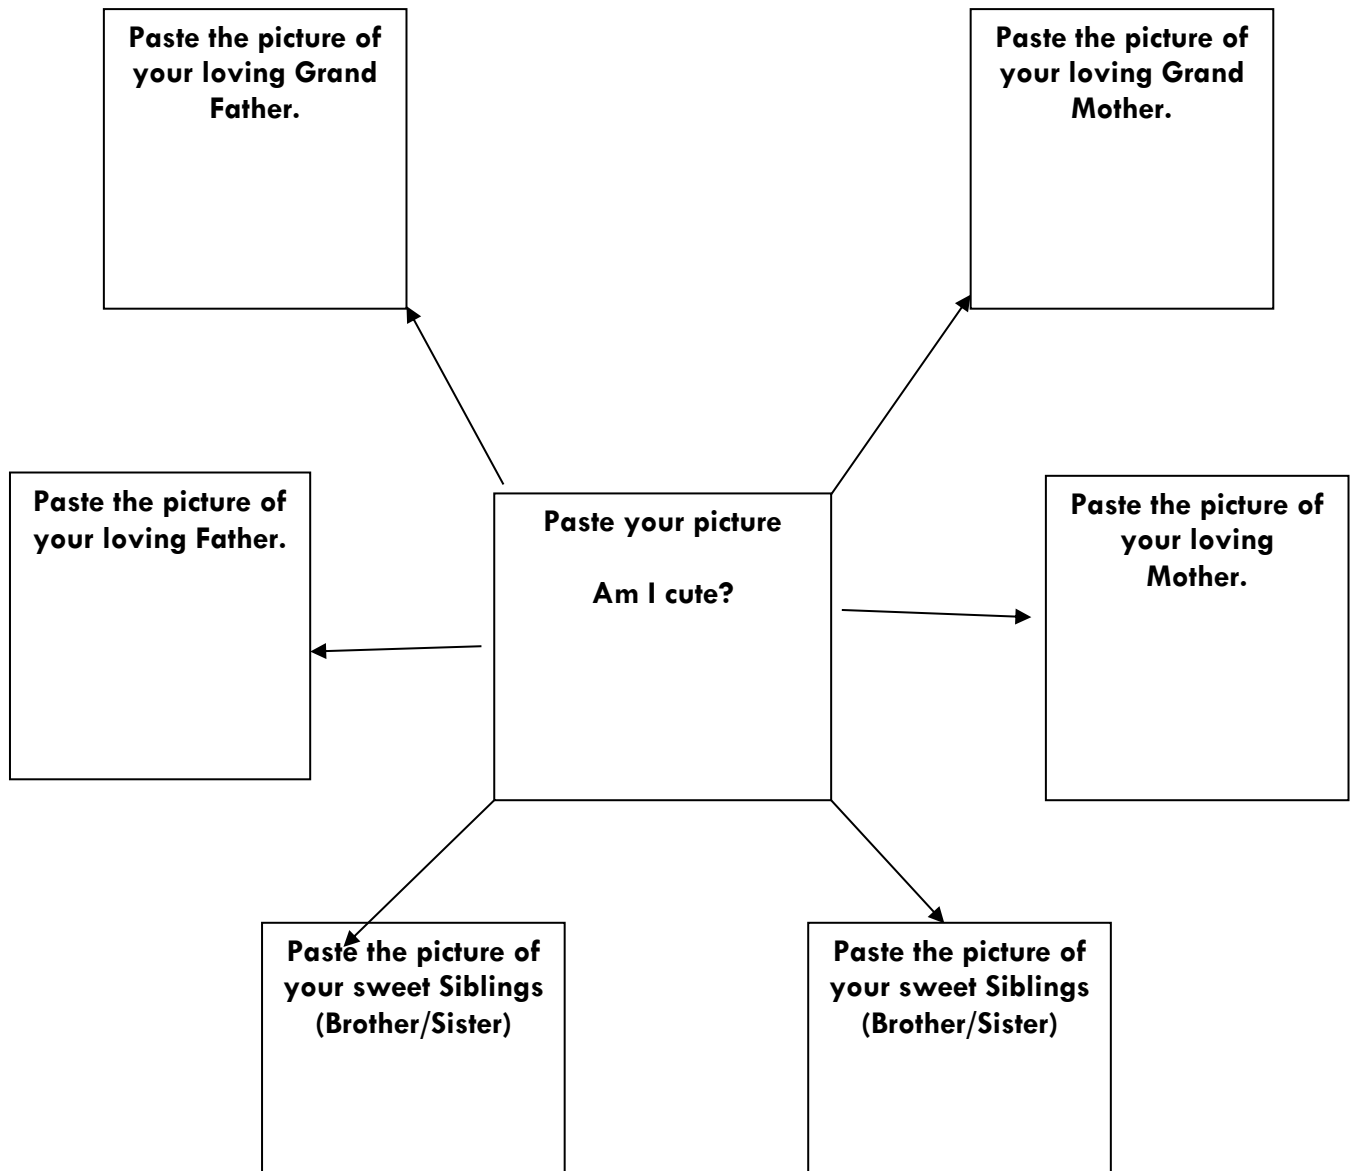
Paste the picture of your loving Grand Father.

Paste the picture of your loving Grand Mother.

Paste the picture of your loving Father.

Paste your picture

Am I cute?

Paste the picture of your loving Mother.

Paste the picture of your sweet Siblings (Brother/Sister)

Paste the picture of your sweet Siblings (Brother/Sister)